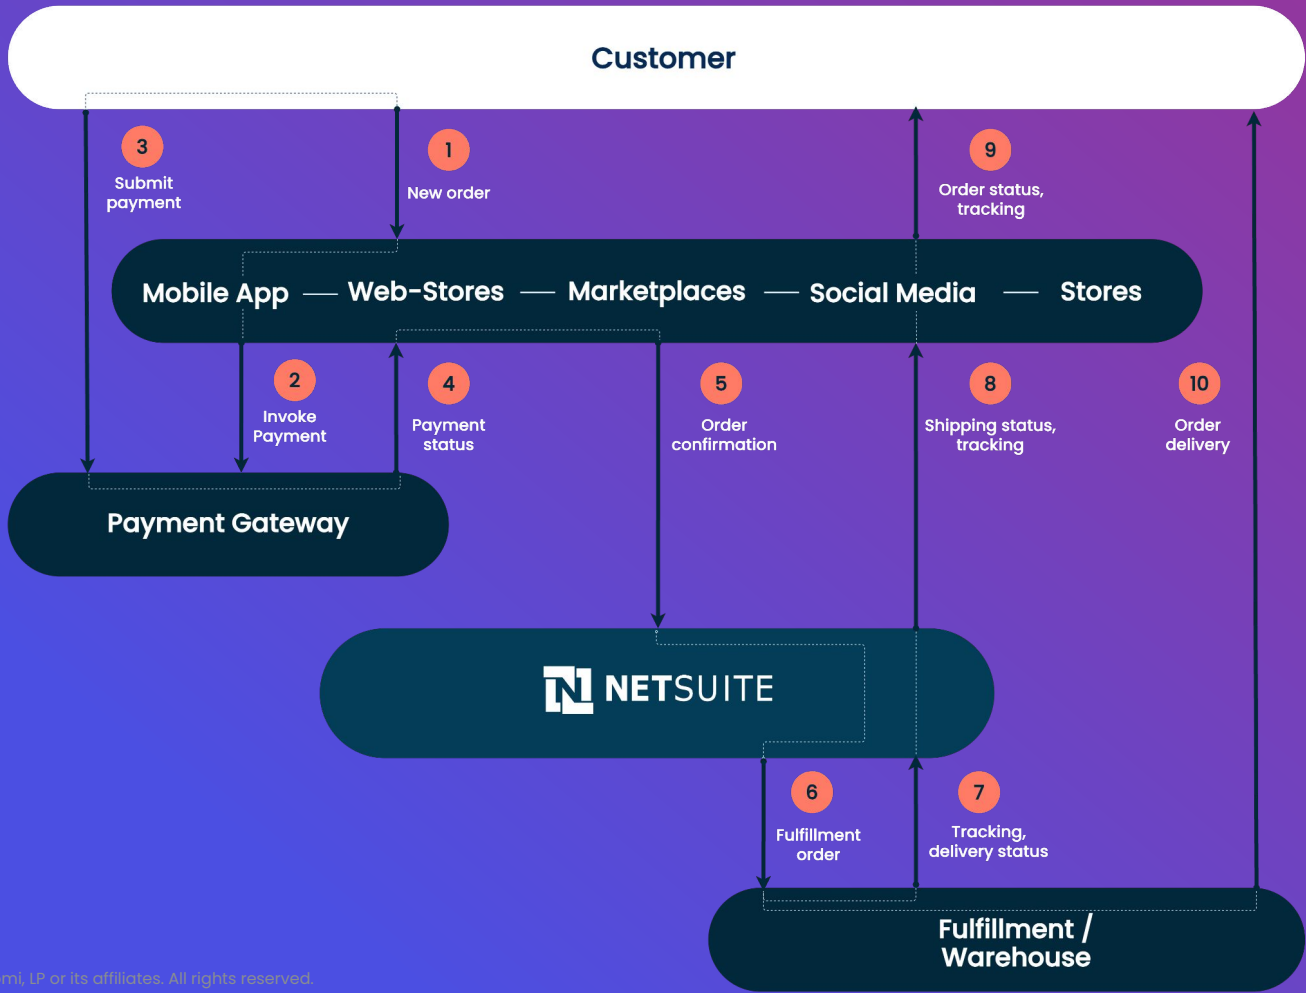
Customer

3
Submit payment

1
New order

9
Order status, tracking

Mobile App — Web-Stores — Marketplaces — Social Media — Stores

2
Invoke Payment

4
Payment status

5
Order confirmation

8
Shipping status, tracking

10
Order delivery

Payment Gateway

NETSUITE

6
Fulfillment order

7
Tracking, delivery status

Fulfillment / Warehouse

mi, LP or its affiliates. All rights reserved.